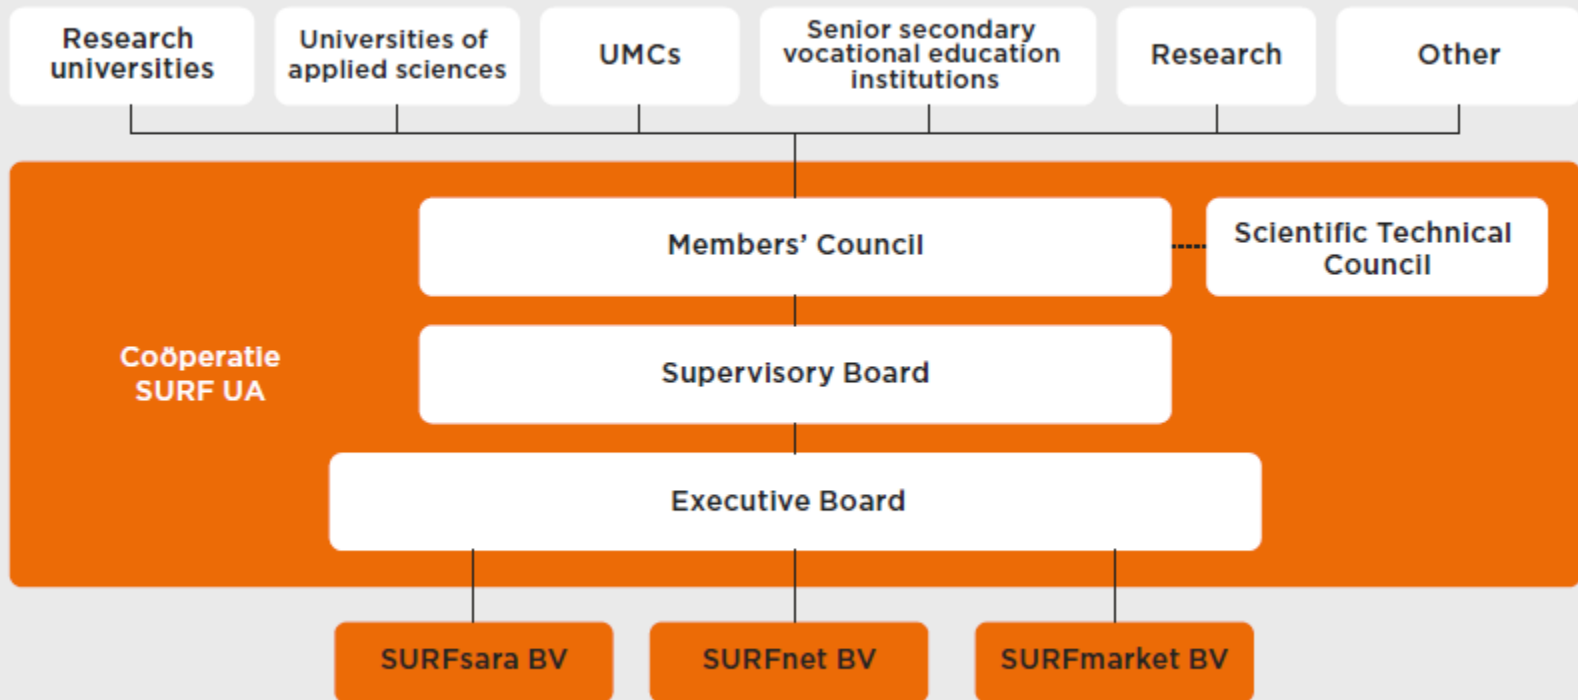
Research universities

Universities of applied sciences

UMCs

Senior secondary vocational education institutions

Research

Other

Members' Council

Scientific Technical Council

Coöperatie SURF UA

Supervisory Board

Executive Board

SURFsara BV

SURFnet BV

SURFmarket BV